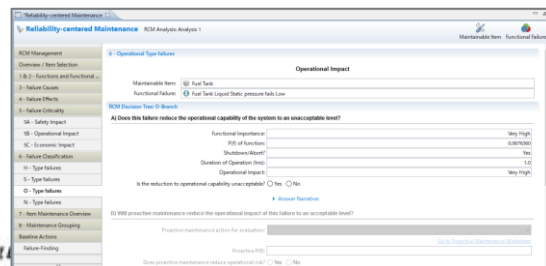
*Reliability-centered Maintenance

Reliability-centered Maintenance RCM Analysis: Analysis 1

Maintainable Item Functional Failure

RCM Management
Overview / Item Selection
1 & 2 - Functions and Functional ...
3 - Failure Causes
4 - Failure Effects
5 - Failure Criticality
5A - Safety Impact
5B - Operational Impact
5C - Economic Impact
6 - Failure Classification
H - Type failures
S - Type failures
O - Type failures
N - Type failures
7 - Item Maintenance Overview
8 - Maintenance Grouping
Baseline Actions
Failure-Finding

6 - Operational Type failures

Operational Impact

Maintainable Item: Fuel Tank
Functional Failure: Fuel Tank Liquid Static pressure fails Low

RCM Decision Tree: O-Branch

A) Does this failure reduce the operational capability of the system to an unacceptable level?

Functional Importance: Very High
P(f) of function: 0.0878060
Shutdown/Abort?: Yes
Duration of Operation (hrs): 1.0
Operational Impact: Very High

Is the reduction to operational capability unacceptable? ○ Yes ○ No

Answer Narrative

B) Will proactive maintenance reduce the operational impact of this failure to an acceptable level?

Proactive maintenance action for evaluation:

Go to Proactive Maintenance Worksheet

Proactive P(f):

Does proactive maintenance reduce operational risk? ○ Yes ○ No